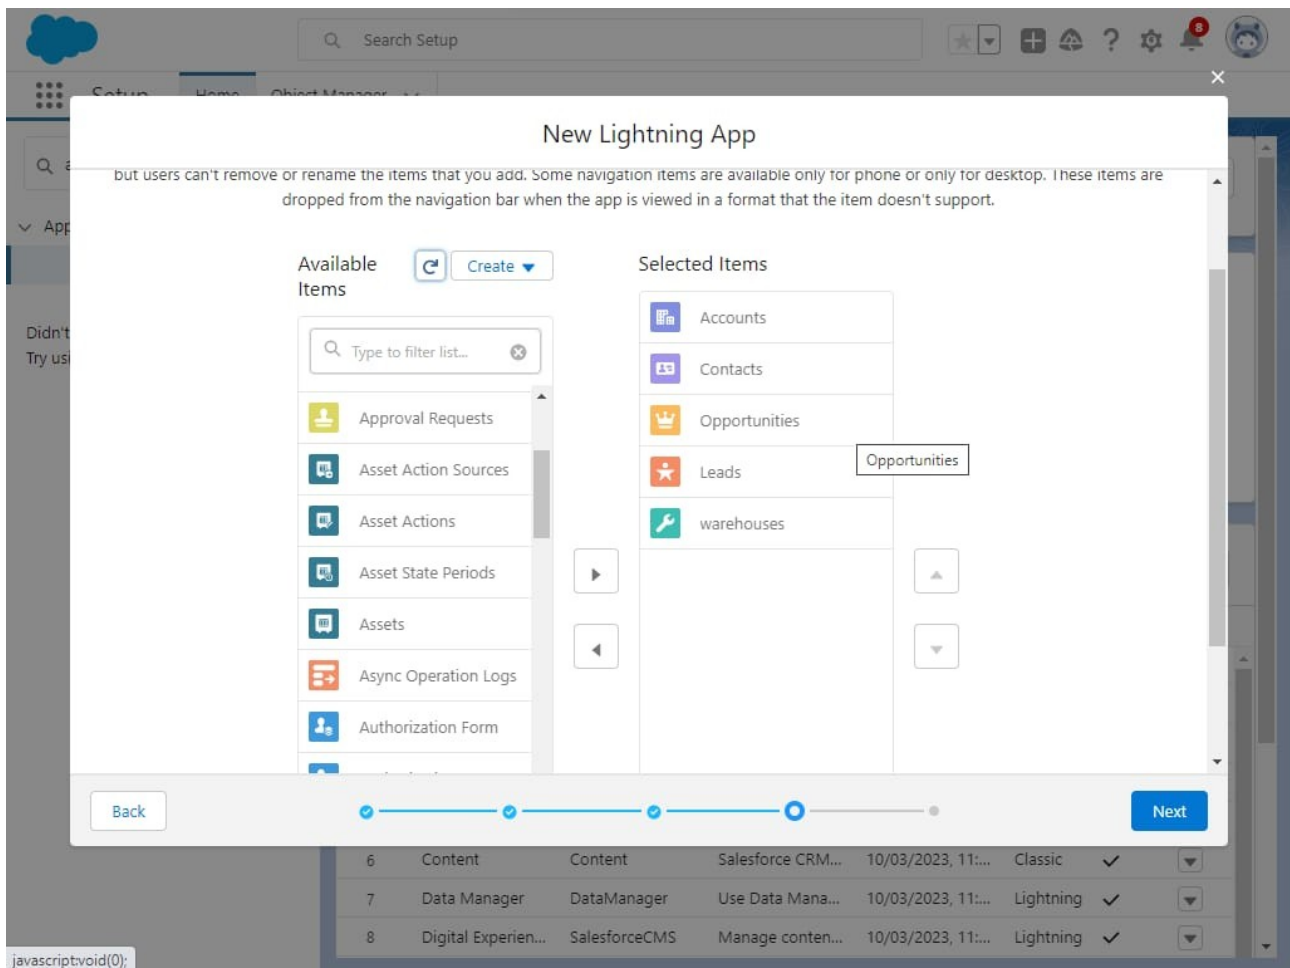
Search Setup

8

Setup Home Object Manager

App

Didn't
Try usi

New Lightning App

but users can't remove or rename the items that you add. Some navigation items are available only for phone or only for desktop. These items are dropped from the navigation bar when the app is viewed in a format that the item doesn't support.

Available Items

Create

Type to filter list...

Approval Requests
Asset Action Sources
Asset Actions
Asset State Periods
Assets
Async Operation Logs
Authorization Form

Selected Items

Accounts
Contacts
Opportunities
Leads
warehouses

Opportunities

Back

Next

| 6 | Content | Content | Salesforce CRM... | 10/03/2023, 11:... | Classic | ✓ |
|---|---|---|---|---|---|---|
| 7 | Data Manager | DataManager | Use Data Mana... | 10/03/2023, 11:... | Lightning | ✓ |
| 8 | Digital Experien... | SalesforceCMS | Manage conten... | 10/03/2023, 11:... | Lightning | ✓ |

javascript:void(0);